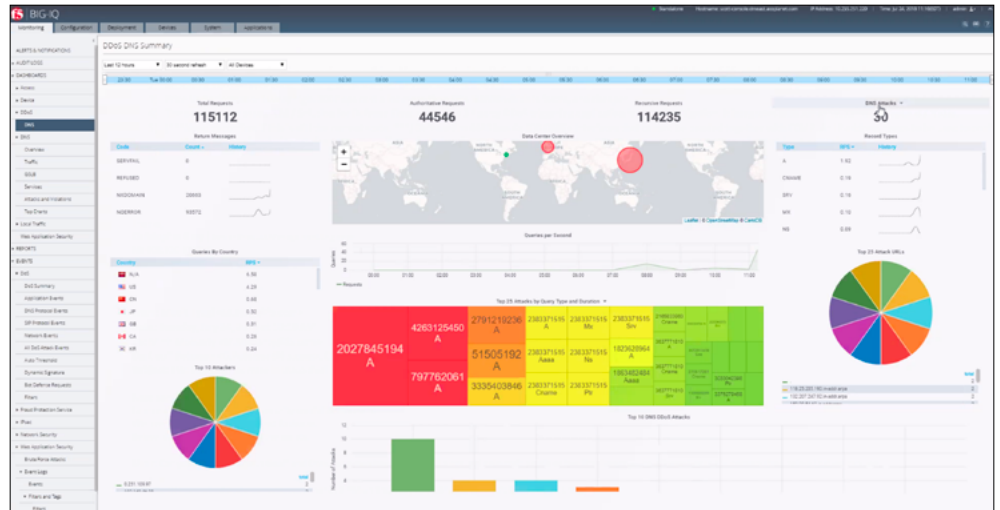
f5 BIG-IQ

Monitoring Configuration Deployment Devices System Applications

ALERTS & NOTIFICATIONS
AUDIT LOGS
DASHBOARDS
Access
Device
DDoS
DNS
DNS
Overview
Traffic
GSLB
Services
Attacks and Violations
Top Charts
Local Traffic
Web Application Security
REPORTS
EVENTS
DoS
DoS Summary
Application Events
DNS Protocol Events
SIP Protocol Events
Network Events
All DoS Attack Events
Auto Thresholds
Dynamic Signature
Bot Defense Requests
Filters
Fraud Protection Service
IPsec
Network Security
Web Application Security
Brute Force Attacks
Event Logs
Events
Filters and Tags

DDoS DNS Summary

Last 12 hours | 30 seconds refresh | All Devices

Total Requests
115112

Authoritative Requests
44546

Recursive Requests
114235

DNS attacks
30

Return Messages
| Code | Count | History |
|---|---|---|
| SERVFAIL | 0 | |
| REFUSED | 0 | |
| NXDOMAIN | 29595 | |
| NOERROR | 85572 | |

Data Center Overview

Record Types
| Type | RPS | History |
|---|---|---|
| A | 1.62 | |
| CNAME | 0.18 | |
| SRV | 0.18 | |
| MX | 0.13 | |
| NS | 0.09 | |

Queries By Country
| Country | RPS |
|---|---|
| N/A | 6.56 |
| US | 4.29 |
| CN | 0.68 |
| JP | 0.50 |
| GB | 0.61 |
| CA | 0.24 |
| KR | 0.24 |

Queries per Second
Requests

Top 25 Attack URLs

Top 25 Attacks by Query Type and Duration

2027845194 A
4263125450 A
797762061 A
2791219236 A
51505192 A
3335403846 Cname
2383371515 A
2383371515 Aaaa
2383371515 Cname
2383371515 Mx
2383371515 Ns
2383371515 Ptr
2383371515 Srv
1823620964 A
1853452484 Aaaa

Top 10 Attackers

Top 10 DNS DDoS Attacks
Number of Attacks